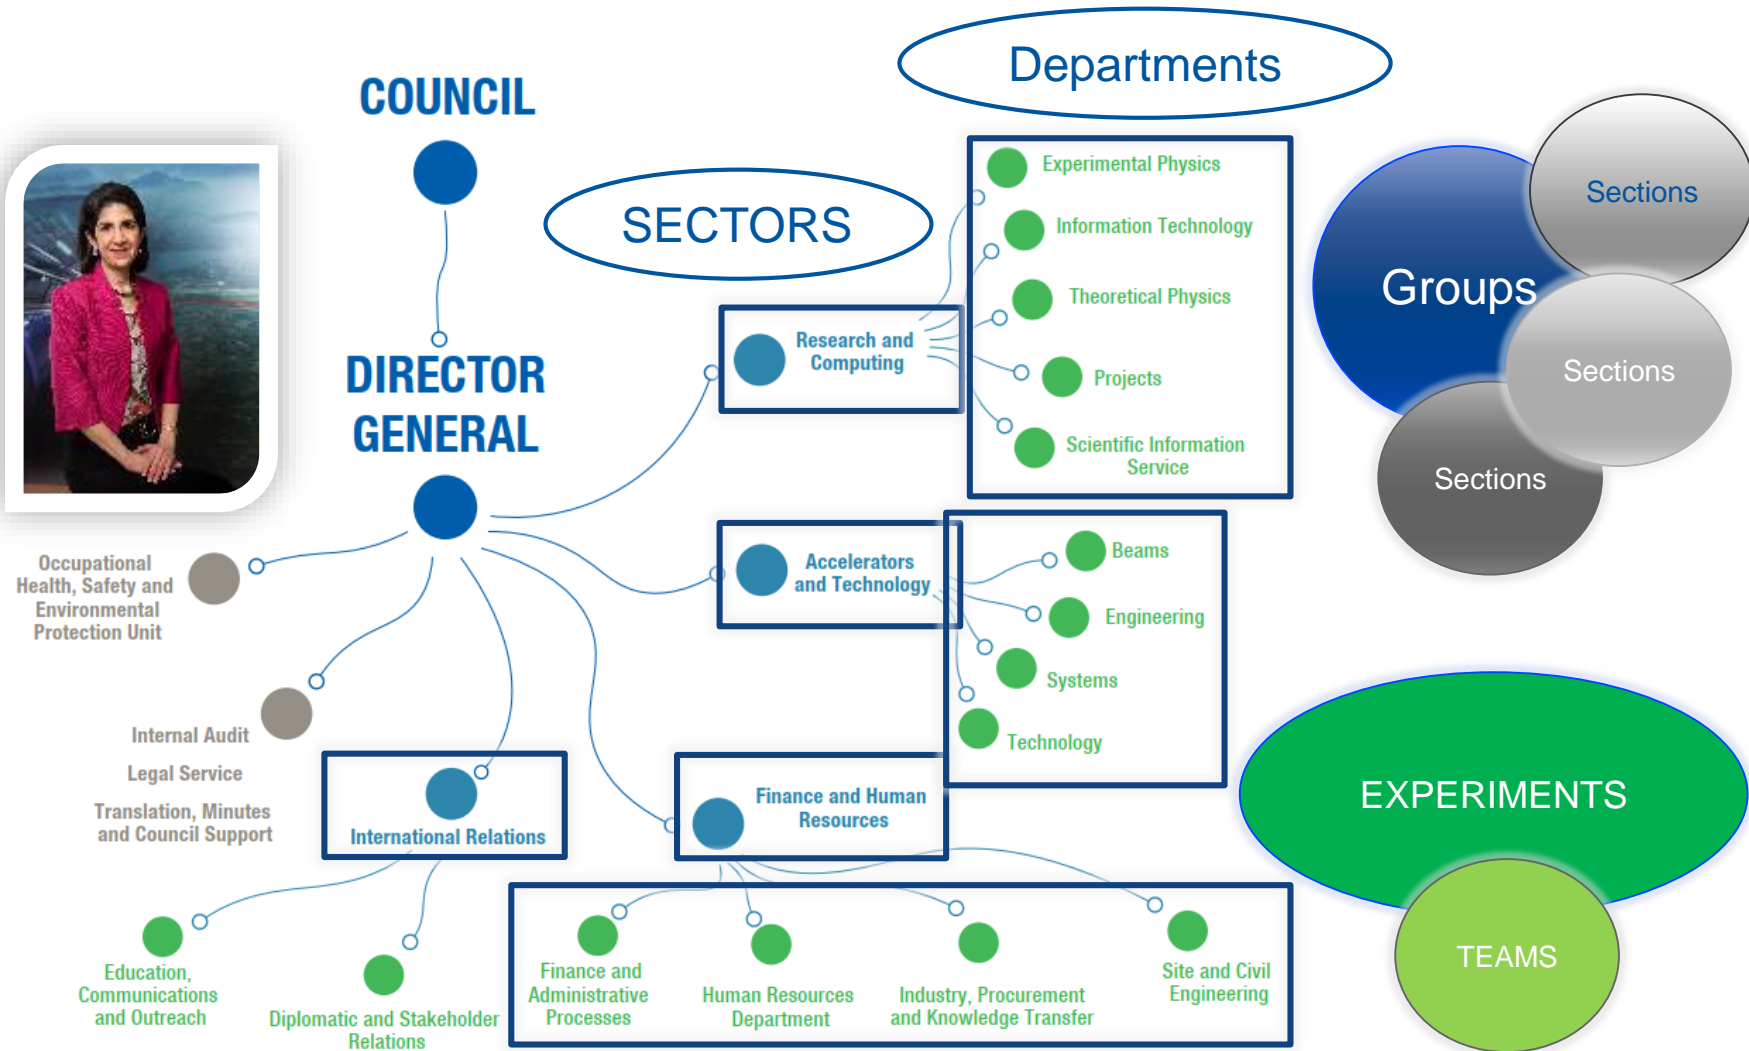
COUNCIL

Departments

SECTORS

DIRECTOR GENERAL

Research and Computing

Experimental Physics

Information Technology

Theoretical Physics

Projects

Scientific Information Service

Groups

Sections

Sections

Sections

Occupational Health, Safety and Environmental Protection Unit

Accelerators and Technology

Beams

Engineering

Systems

Technology

Internal Audit

Legal Service

Translation, Minutes and Council Support

International Relations

Finance and Human Resources

EXPERIMENTS

TEAMS

Education, Communications and Outreach

Diplomatic and Stakeholder Relations

Finance and Administrative Processes

Human Resources Department

Industry, Procurement and Knowledge Transfer

Site and Civil Engineering